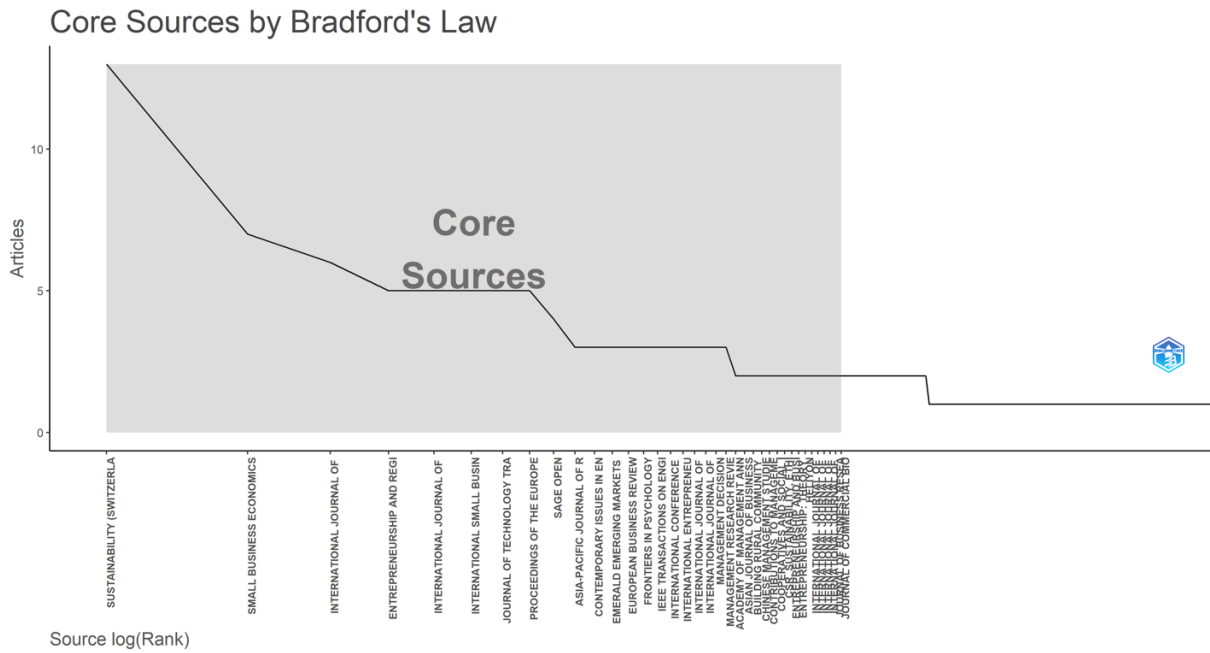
Core Sources by Bradford's Law

Articles

10

5

0

Core Sources

SUSTAINABILITY (SWITZERLA
SMALL BUSINESS ECONOMICS
INTERNATIONAL JOURNAL OF
ENTREPRENEURSHIP AND REGI
INTERNATIONAL JOURNAL OF
INTERNATIONAL SMALL BUSIN
JOURNAL OF TECHNOLOGY TRA
PROCEEDINGS OF THE EUROPE
SAGE OPEN
ASIA-PACIFIC JOURNAL OF R
CONTEMPORARY ISSUES IN EN
EMERALD EMERGING MARKETS
EUROPEAN BUSINESS REVIEW
FRONTIERS IN PSYCHOLOGY
IEEE TRANSACTIONS ON ENGI
INTERNATIONAL CONFERENCE
INTERNATIONAL ENTREPRENEU
INTERNATIONAL JOURNAL OF
INTERNATIONAL JOURNAL OF
MANAGEMENT DECISION
MANAGEMENT RESEARCH REVIE
ACADEMY OF MANAGEMENT ANN
ASIAN JOURNAL OF BUSINESS
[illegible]
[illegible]
CONTRIBUTIONS TO MANAGEME
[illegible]
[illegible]
ENTREPRENEURSHIP: THEORY
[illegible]
INTERNATIONAL JOURNAL OF
INTERNATIONAL JOURNAL OF
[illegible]
JOURNAL OF COMMERCIAL BIO

Source log(Rank)